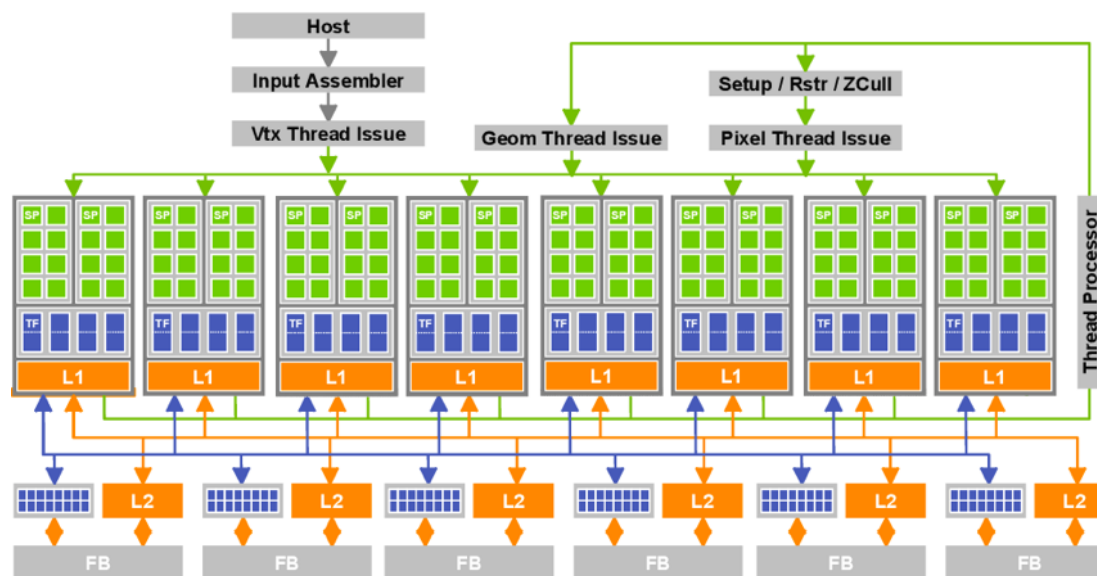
Host
Input Assembler
Vtx Thread Issue
Geom Thread Issue
Setup / Rstr / ZCull
Pixel Thread Issue
Thread Processor
SP SP
TF
L1
SP SP
TF
L1
SP SP
TF
L1
SP SP
TF
L1
SP SP
TF
L1
SP SP
TF
L1
SP SP
TF
L1
SP SP
TF
L1
L2
L2
L2
L2
L2
L2
FB
FB
FB
FB
FB
FB